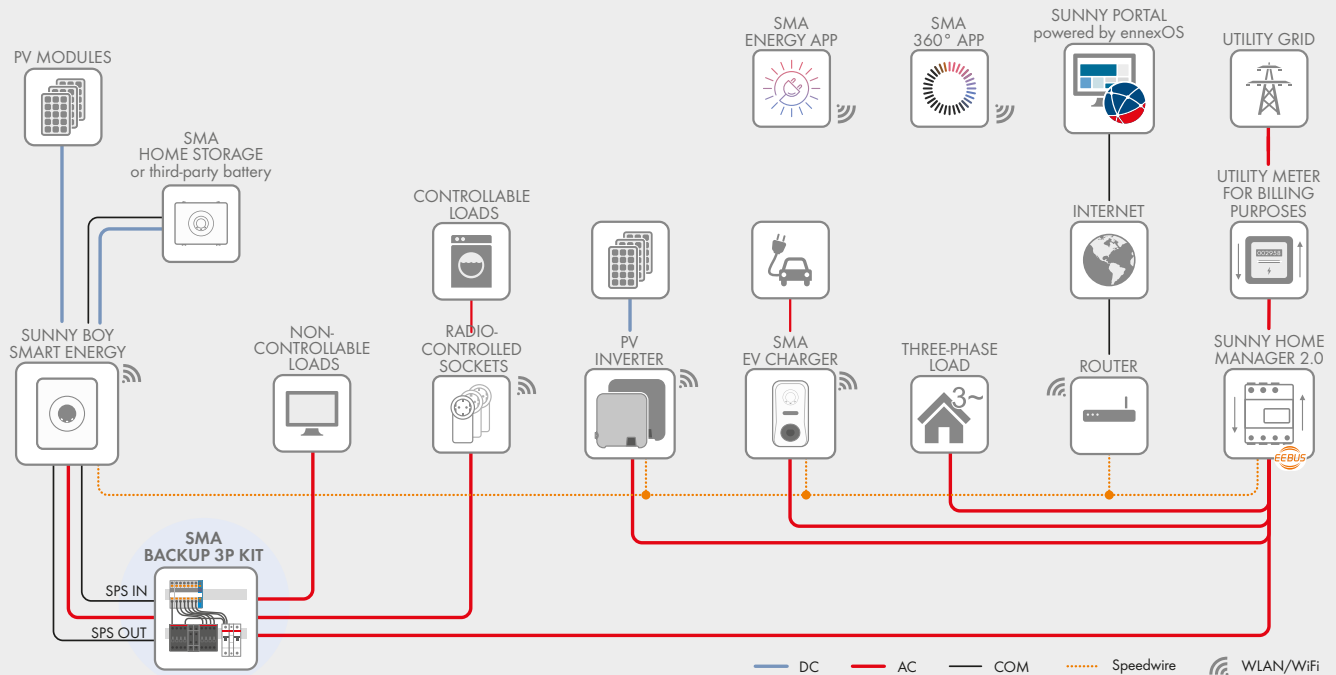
PV MODULES

SMA
HOME STORAGE
or third-party battery

SMA
ENERGY APP

SMA
360° APP

SUNNY PORTAL
powered by ennexOS

UTILITY GRID

UTILITY METER
FOR BILLING
PURPOSES

CONTROLLABLE
LOADS

INTERNET

SUNNY BOY
SMART ENERGY

NON-
CONTROLLABLE
LOADS

RADIO-
CONTROLLED
SOCKETS

PV
INVERTER

SMA
EV CHARGER

THREE-PHASE
LOAD

3~

ROUTER

SUNNY HOME
MANAGER 2.0

EEBUS

SMA
BACKUP 3P KIT

SPS IN

SPS OUT

DC AC COM Speedwire WLAN/WiFi